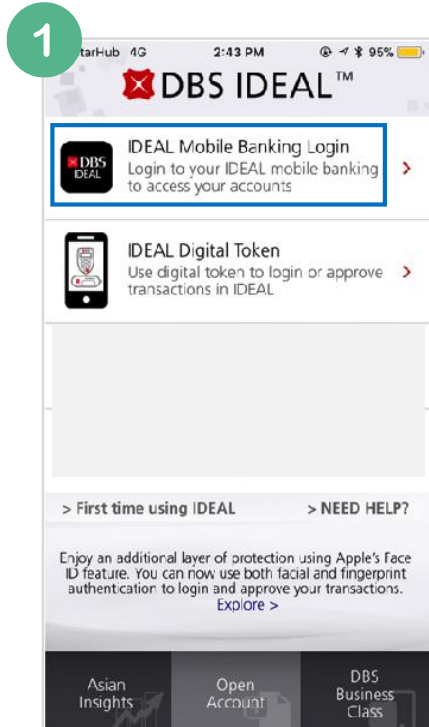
1

tarHub 4G 2:43 PM 95%

DBS IDEAL™

DBS IDEAL

IDEAL Mobile Banking Login
Login to your IDEAL mobile banking to access your accounts

IDEAL Digital Token
Use digital token to login or approve transactions in IDEAL

> First time using IDEAL

> NEED HELP?

Enjoy an additional layer of protection using Apple's Face ID feature. You can now use both facial and fingerprint authentication to login and approve your transactions.
Explore >

Asian Insights

Open Account

DBS Business Class